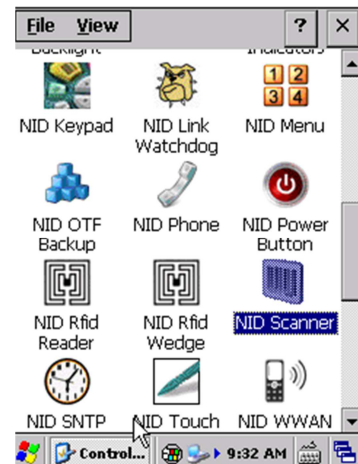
File View ? ×

Backlight Indicators

1 2
3 4

NID Keypad NID Link Watchdog NID Menu

NID OTF Backup NID Phone NID Power Button

NID Rfid Reader NID Rfid Wedge NID Scanner

NID SNTP NID Touch NID WWAN

Control... 9:32 AM